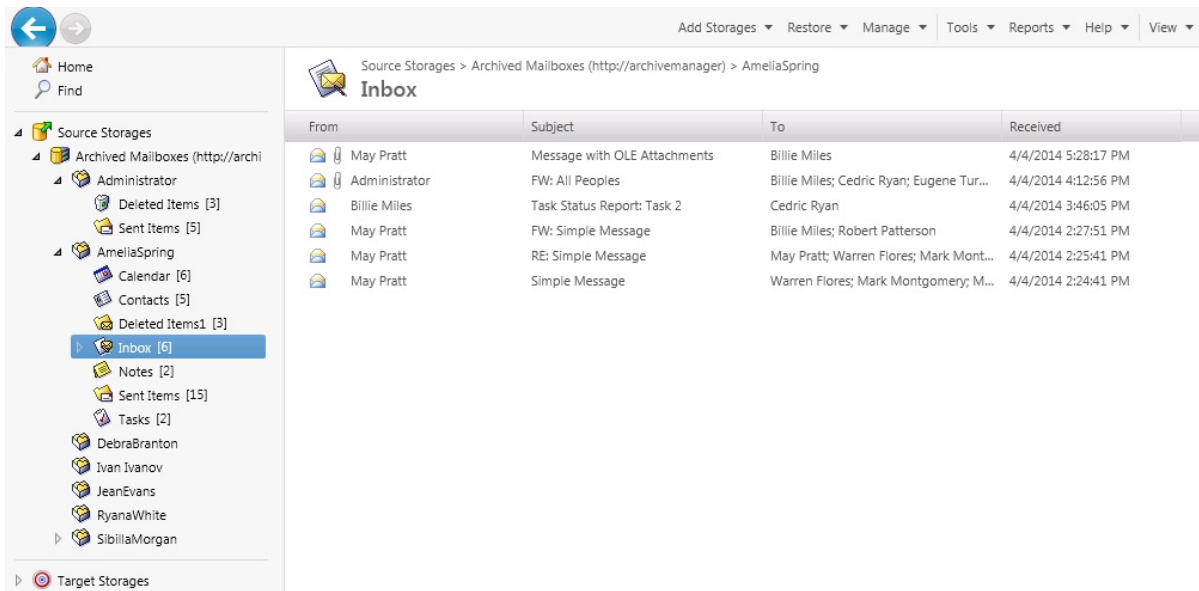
Add Storages ▾ Restore ▾ Manage ▾ Tools ▾ Reports ▾ Help ▾ View ▾

Home
Find

Source Storages
Archived Mailboxes (http://archi
Administrator
Deleted Items [3]
Sent Items [5]
AmeliaSpring
Calendar [6]
Contacts [5]
Deleted Items1 [3]
Inbox [6]
Notes [2]
Sent Items [15]
Tasks [2]
DebraBranton
Ivan Ivanov
JeanEvans
RyanaWhite
SibillaMorgan

Target Storages

Source Storages > Archived Mailboxes (http://archivemanager) > AmeliaSpring
Inbox

| From | Subject | To | Received |
|---|---|---|---|
| May Pratt | Message with OLE Attachments | Billie Miles | 4/4/2014 5:28:17 PM |
| Administrator | FW: All Peoples | Billie Miles; Cedric Ryan; Eugene Tur... | 4/4/2014 4:12:56 PM |
| Billie Miles | Task Status Report: Task 2 | Cedric Ryan | 4/4/2014 3:46:05 PM |
| May Pratt | FW: Simple Message | Billie Miles; Robert Patterson | 4/4/2014 2:27:51 PM |
| May Pratt | RE: Simple Message | May Pratt; Warren Flores; Mark Mont... | 4/4/2014 2:25:41 PM |
| May Pratt | Simple Message | Warren Flores; Mark Montgomery; M... | 4/4/2014 2:24:41 PM |